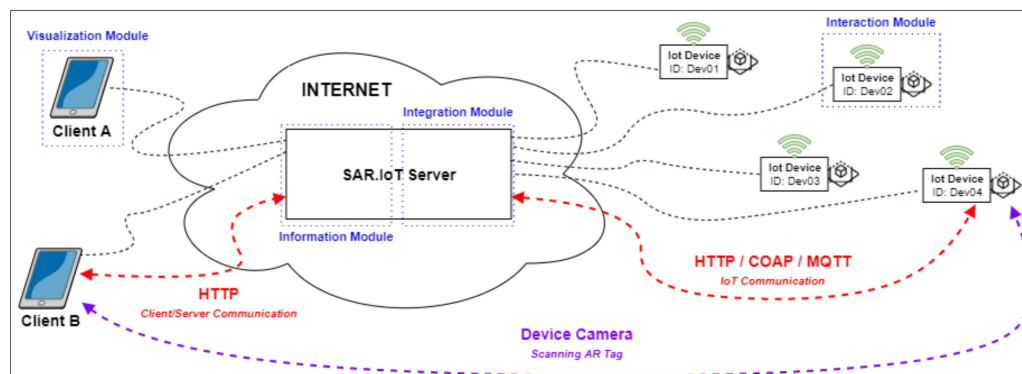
Visualization Module

Client A

INTERNET

Integration Module

SAR.IoT Server

Information Module

Client B

HTTP

Client/Server Communication

Iot Device
ID: Dev01

Interaction Module

Iot Device
ID: Dev02

Iot Device
ID: Dev03

Iot Device
ID: Dev04

HTTP / COAP / MQTT

IoT Communication

Device Camera

Scanning AR Tag